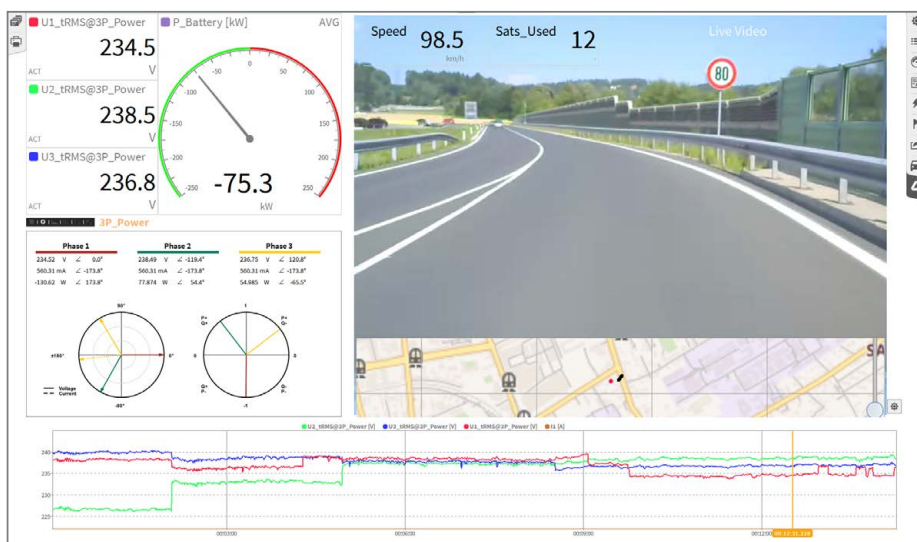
U1_tRMS@3P_Power
234.5
ACT V

U2_tRMS@3P_Power
238.5
ACT V

U3_tRMS@3P_Power
236.8
ACT V

P_Battery [kW]
AVG
-50 0 50 -100 100 -150 150 -200 200 -250 250
-75.3
kW

3P_Power

| Phase 1 | Phase 2 | Phase 3 |
|---|---|---|
| 234.52 V ∠ 0.0° | 238.49 V ∠ -119.4° | 236.75 V ∠ 120.8° |
| 560.31 mA ∠ -173.8° | 560.31 mA ∠ -173.8° | 560.31 mA ∠ -173.8° |
| -130.62 W ∠ 173.8° | 77.874 W ∠ 54.4° | 54.985 W ∠ -65.5° |

90° ±180° 0° -90°
Voltage
Current

1 P+ Q+ P- Q- 0 Q+ P- Q- P+ -1

Speed 98.5 km/h
Sats_Used 12
Live Video
80

U2_tRMS@3P_Power [V] U3_tRMS@3P_Power [V] U1_tRMS@3P_Power [V] I1 [A]
240
235
230
225
00:03:00 00:06:00 00:09:00 00:12:00 00:12:31.224